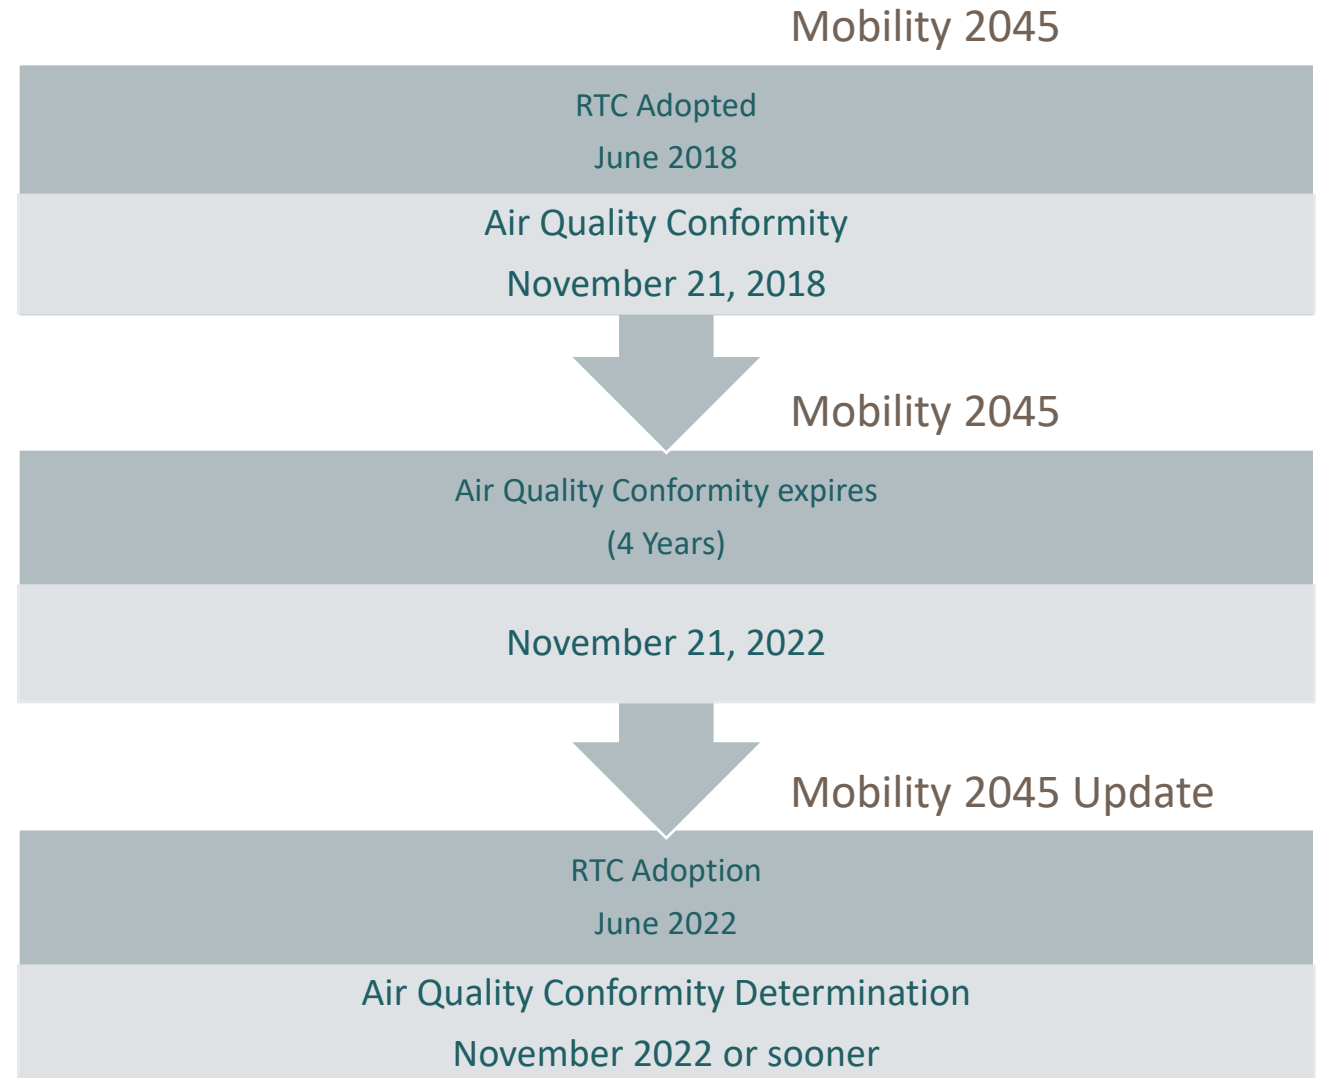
Mobility 2045

RTC Adopted

June 2018

Air Quality Conformity

November 21, 2018

Mobility 2045

Air Quality Conformity expires

(4 Years)

November 21, 2022

Mobility 2045 Update

RTC Adoption

June 2022

Air Quality Conformity Determination

November 2022 or sooner